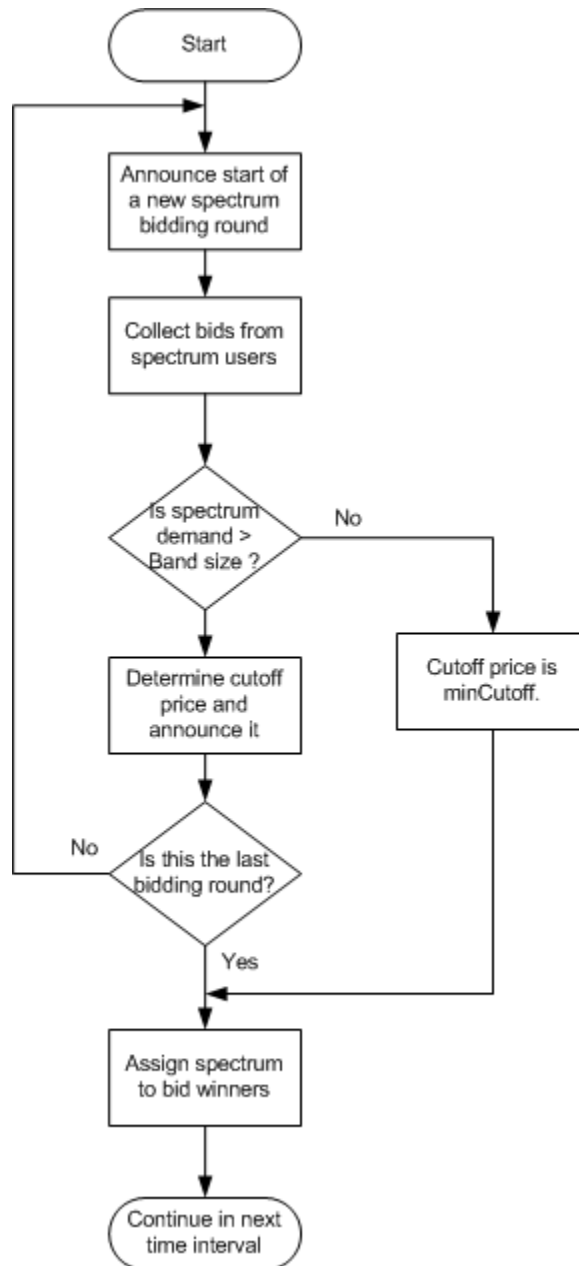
Start

Announce start of a new spectrum bidding round

Collect bids from spectrum users

Is spectrum demand > Band size ?

No

Cutoff price is minCutoff.

Determine cutoff price and announce it

No

Is this the last bidding round?

Yes

Assign spectrum to bid winners

Continue in next time interval